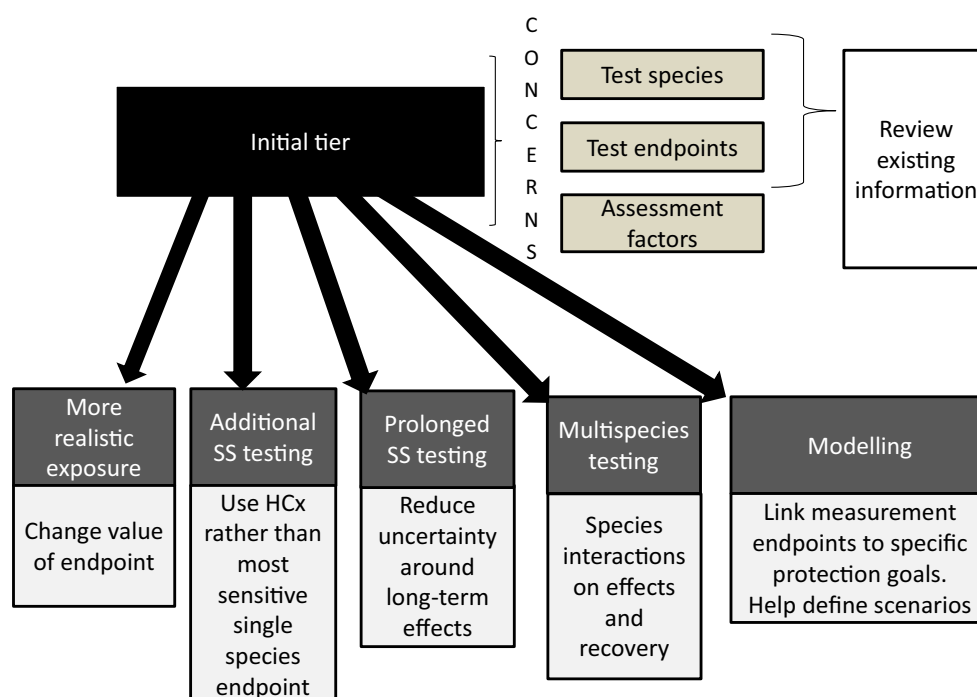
Initial tier

C
O
N
C
E
R
N
S

Test species

Test endpoints

Assessment factors

Review existing information

More realistic exposure

Change value of endpoint

Additional SS testing

Use HCx rather than most sensitive single species endpoint

Prolonged SS testing

Reduce uncertainty around long-term effects

Multispecies testing

Species interactions on effects and recovery

Modelling

Link measurement endpoints to specific protection goals. Help define scenarios